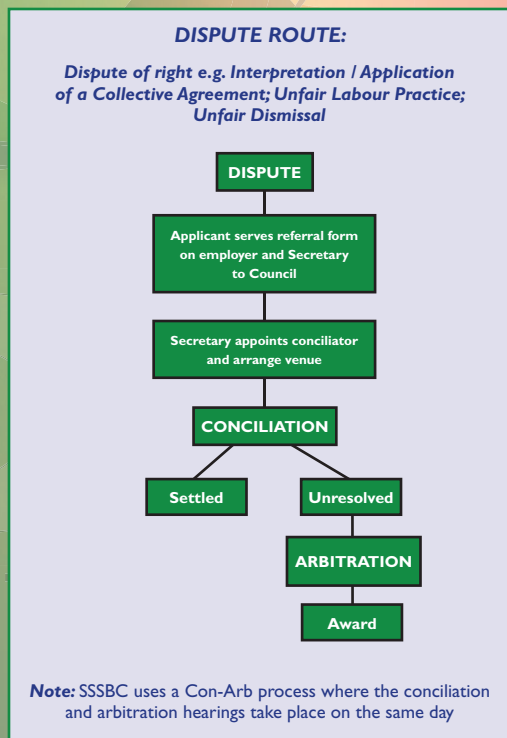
DISPUTE ROUTE:

Dispute of right e.g. Interpretation / Application of a Collective Agreement; Unfair Labour Practice; Unfair Dismissal

DISPUTE

Applicant serves referral form on employer and Secretary to Council

Secretary appoints conciliator and arrange venue

CONCILIATION

Settled

Unresolved

ARBITRATION

Award

Note: SSSBC uses a Con-Arb process where the conciliation and arbitration hearings take place on the same day